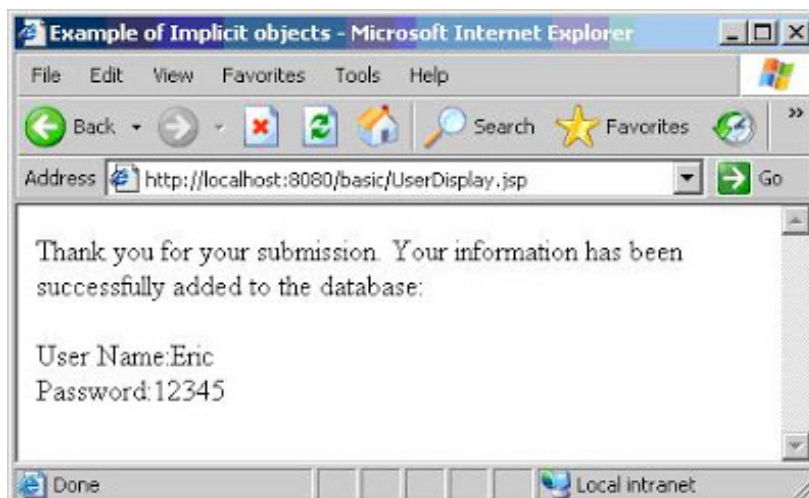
Example of Implicit objects - Microsoft Internet Explorer

File Edit View Favorites Tools Help

Back Search Favorites

Address http://localhost:8080/basic/UserDisplay.jsp Go

Thank you for your submission. Your information has been successfully added to the database:

User Name:Eric
Password:12345

Done Local intranet